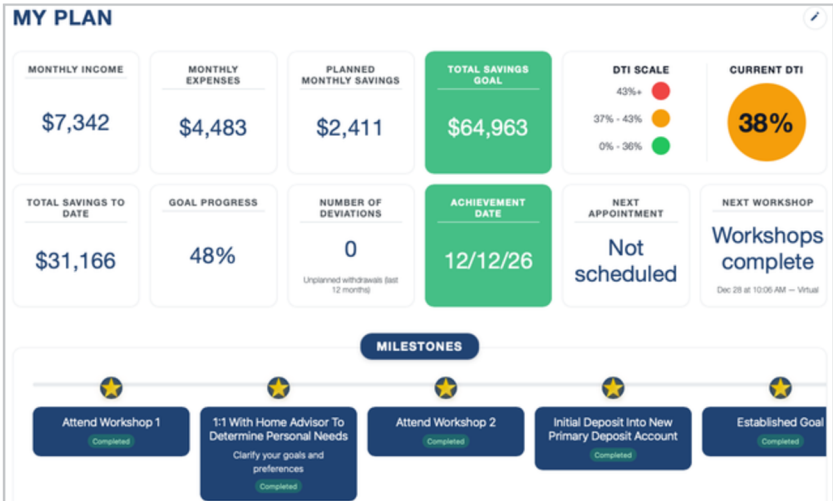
MY PLAN

MONTHLY INCOME
$7,342

MONTHLY EXPENSES
$4,483

PLANNED MONTHLY SAVINGS
$2,411

TOTAL SAVINGS GOAL
$64,963

DTI SCALE
43%+
37% - 43%
0% - 36%

CURRENT DTI
38%

TOTAL SAVINGS TO DATE
$31,166

GOAL PROGRESS
48%

NUMBER OF DEVIATIONS
0
Unplanned withdrawals (last 12 months)

ACHIEVEMENT DATE
12/12/26

NEXT APPOINTMENT
Not scheduled

NEXT WORKSHOP
Workshops complete
Dec 28 at 10:06 AM — Virtual

MILESTONES

Attend Workshop 1
Completed

1:1 With Home Advisor To Determine Personal Needs
Clarify your goals and preferences
Completed

Attend Workshop 2
Completed

Initial Deposit Into New Primary Deposit Account
Completed

Established Goal
Completed